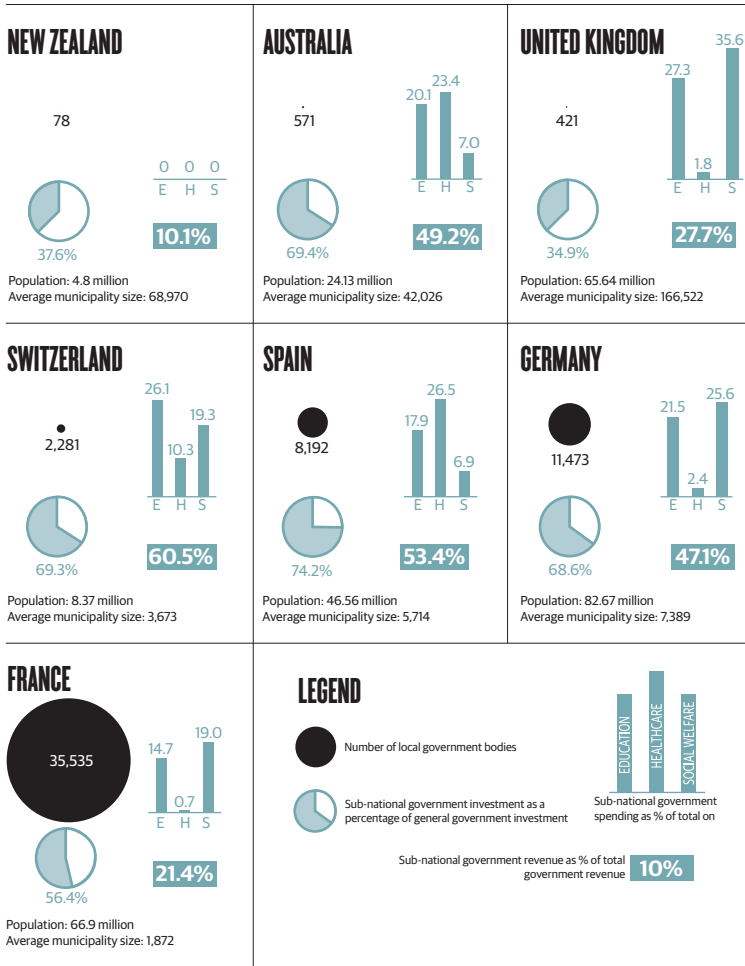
NEW ZEALAND

78

0 0 0
E H S

37.6%

10.1%

Population: 4.8 million
Average municipality size: 68,970

AUSTRALIA

571

20.1 23.4 7.0
E H S

69.4%

49.2%

Population: 24.13 million
Average municipality size: 42,026

UNITED KINGDOM

421

27.3 1.8 35.6
E H S

34.9%

27.7%

Population: 65.64 million
Average municipality size: 166,522

SWITZERLAND

2,281

26.1 10.3 19.3
E H S

69.3%

60.5%

Population: 8.37 million
Average municipality size: 3,673

SPAIN

8,192

17.9 26.5 6.9
E H S

74.2%

53.4%

Population: 46.56 million
Average municipality size: 5,714

GERMANY

11,473

21.5 2.4 25.6
E H S

68.6%

47.1%

Population: 82.67 million
Average municipality size: 7,389

FRANCE

35,535

14.7 0.7 19.0
E H S

56.4%

21.4%

Population: 66.9 million
Average municipality size: 1,872

LEGEND

Number of local government bodies

Sub-national government investment as a percentage of general government investment

EDUCATION HEALTHCARE SOCIAL WELFARE

Sub-national government spending as % of total on

Sub-national government revenue as % of total government revenue

10%